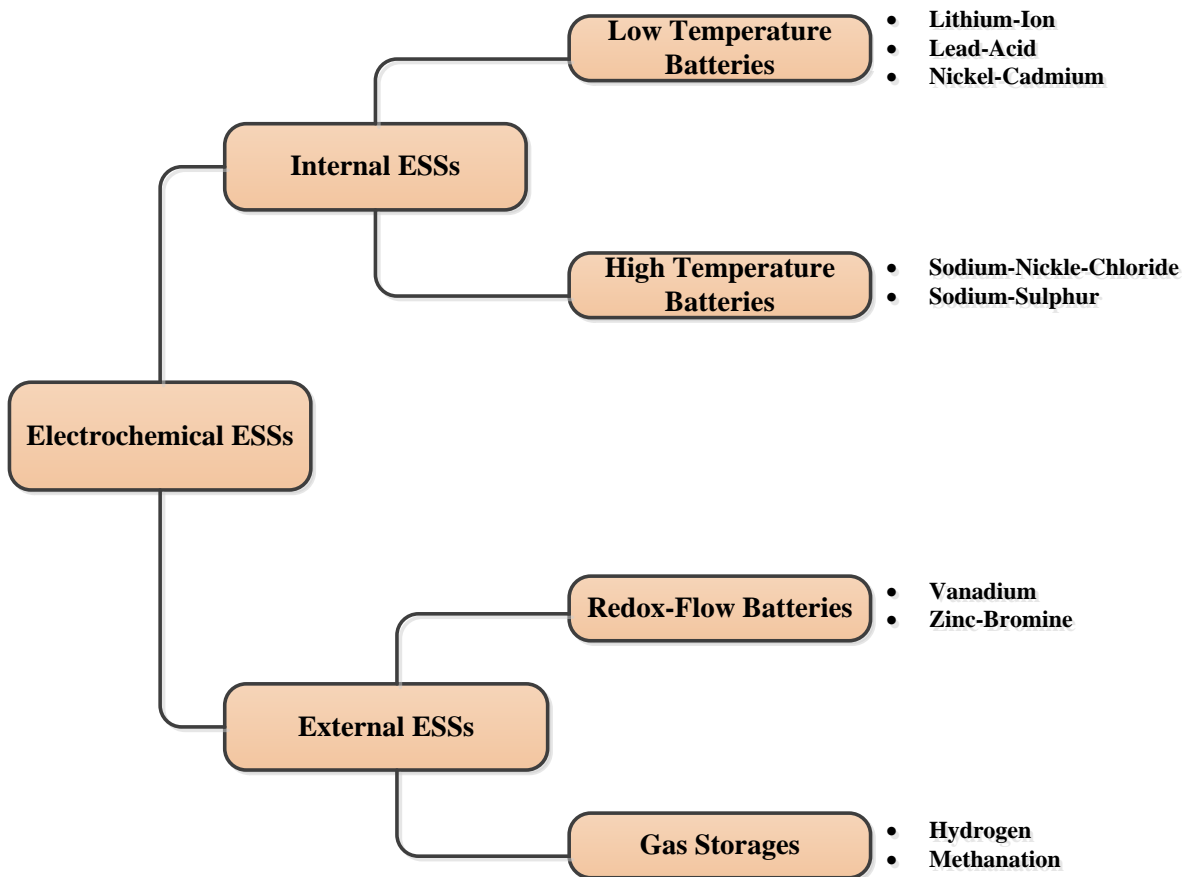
Low Temperature Batteries

- Lithium-Ion
- Lead-Acid
- Nickel-Cadmium

Internal ESSs

High Temperature Batteries

- Sodium-Nickle-Chloride
- Sodium-Sulphur

Electrochemical ESSs

Redox-Flow Batteries

- Vanadium
- Zinc-Bromine

External ESSs

Gas Storages

- Hydrogen
- Methanation